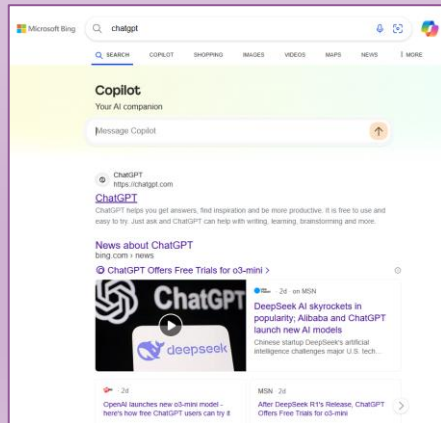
Microsoft Bing chatgpt

SEARCH COPILOT SHOPPING IMAGES VIDEOS MAPS NEWS ⋮ MORE

Copilot
Your AI companion

Message Copilot

ChatGPT
https://chatgpt.com

ChatGPT
ChatGPT helps you get answers, find inspiration and be more productive. It is free to use and easy to try. Just ask and ChatGPT can help with writing, learning, brainstorming and more.

News about ChatGPT
bing.com › news

ChatGPT Offers Free Trials for o3-mini >

ChatGPT
deepseek

2d · on MSN
DeepSeek AI skyrockets in popularity; Alibaba and ChatGPT launch new AI models
Chinese startup DeepSeek's artificial intelligence challenges major U.S. tech...

2d
OpenAI launches new o3-mini model - here's how free ChatGPT users can try it

MSN · 2d
After DeepSeek R1's Release, ChatGPT Offers Free Trials for o3-mini